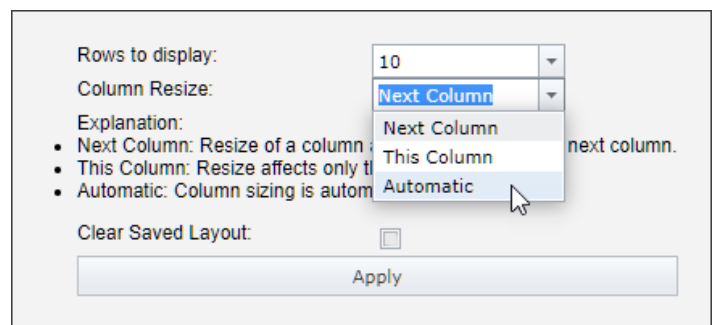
Rows to display: 10

Column Resize: Next Column

Explanation:

- Next Column: Resize of a column a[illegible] next column.
- This Column: Resize affects only th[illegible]
- Automatic: Column sizing is autom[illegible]

Next Column
This Column
Automatic

Clear Saved Layout:

Apply